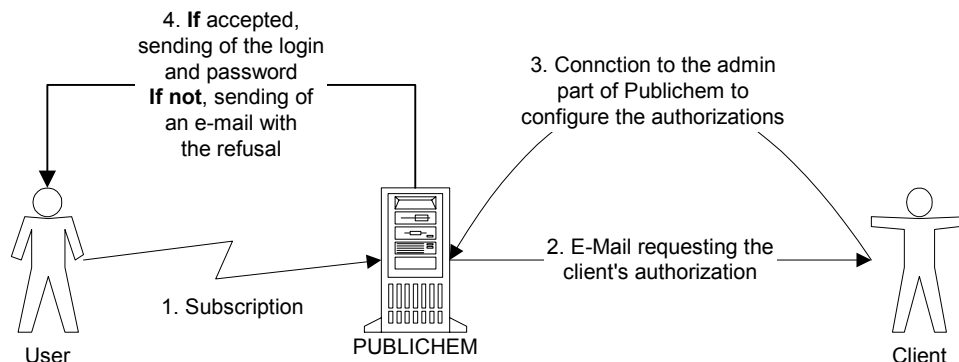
4. If accepted, sending of the login and password
If not, sending of an e-mail with the refusal

3. Connction to the admin part of Publichem to configure the authorizations

2. E-Mail requesting the client's authorization

1. Subscription

User

PUBLICHEM

Client